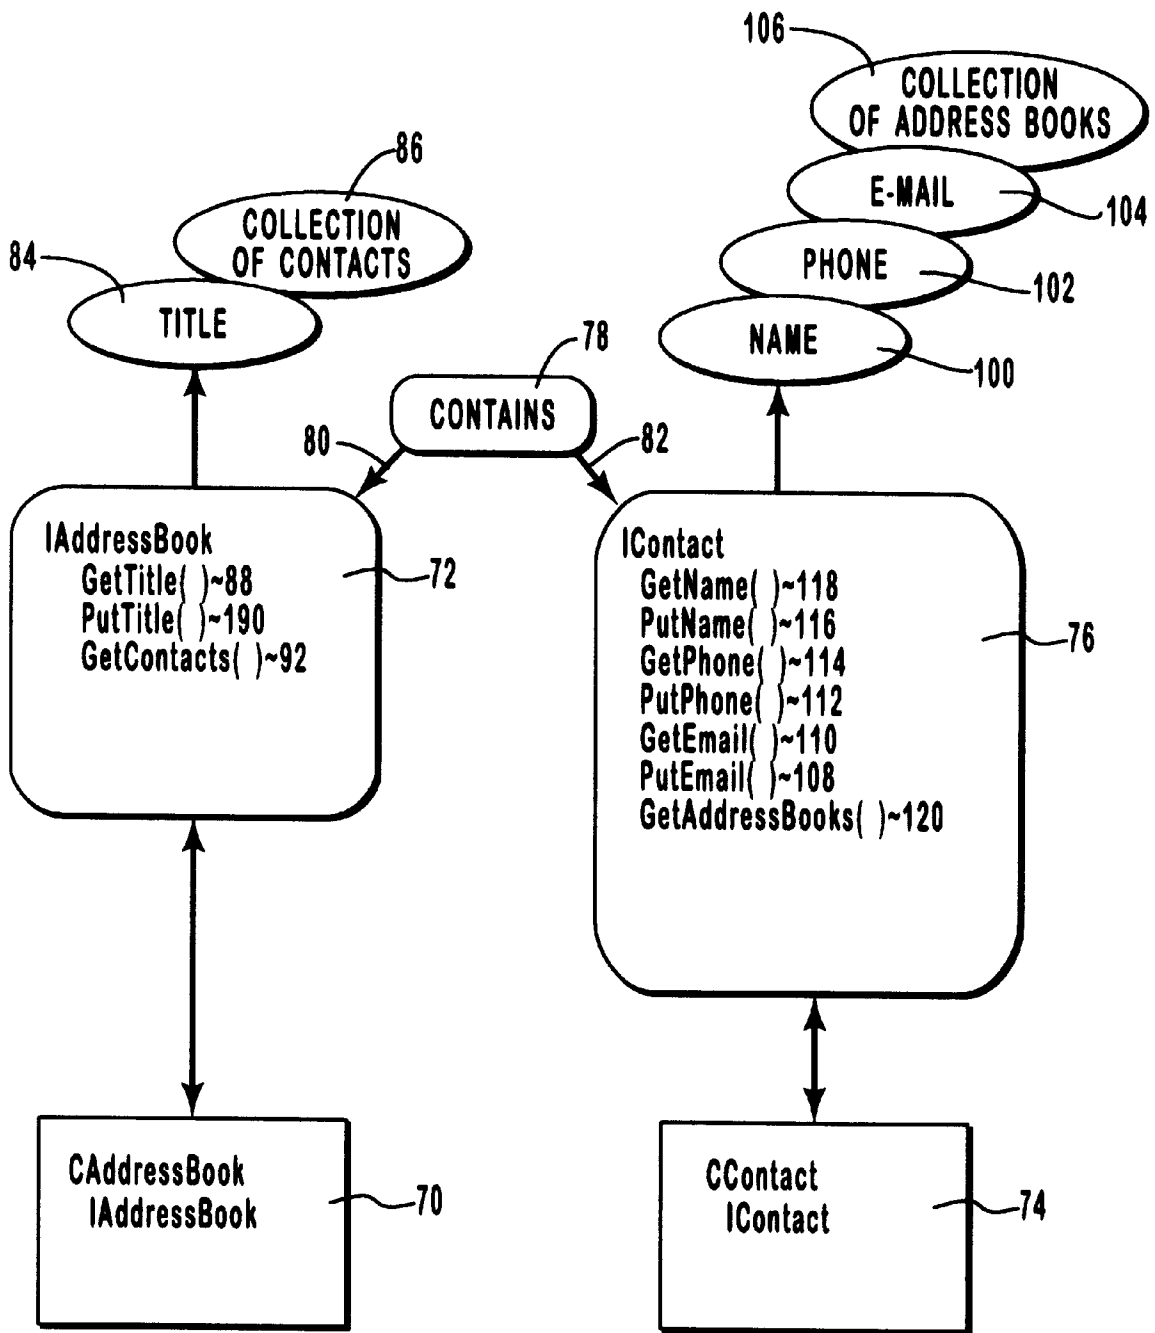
106
COLLECTION OF ADDRESS BOOKS

86
COLLECTION OF CONTACTS

E-MAIL
104

84
TITLE

PHONE
102

78

NAME
100

CONTAINS

80

82

IAddressBook
GetTitle( )~88
PutTitle( )~190
GetContacts( )~92

72

IContact
GetName( )~118
PutName( )~116
GetPhone( )~114
PutPhone( )~112
GetEmail( )~110
PutEmail( )~108
GetAddressBooks( )~120

76

CAddressBook
IAddressBook

70

CContact
IContact

74